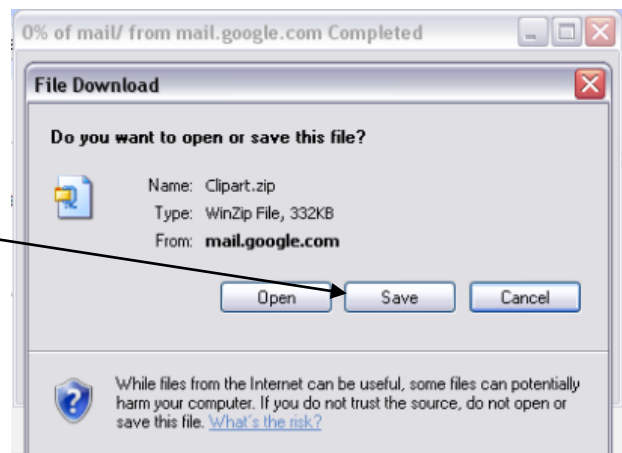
0% of mail/ from mail.google.com Completed

File Download

Do you want to open or save this file?

Name: Clipart.zip
Type: WinZip File, 332KB
From: mail.google.com

Open Save Cancel

While files from the Internet can be useful, some files can potentially harm your computer. If you do not trust the source, do not open or save this file. What's the risk?